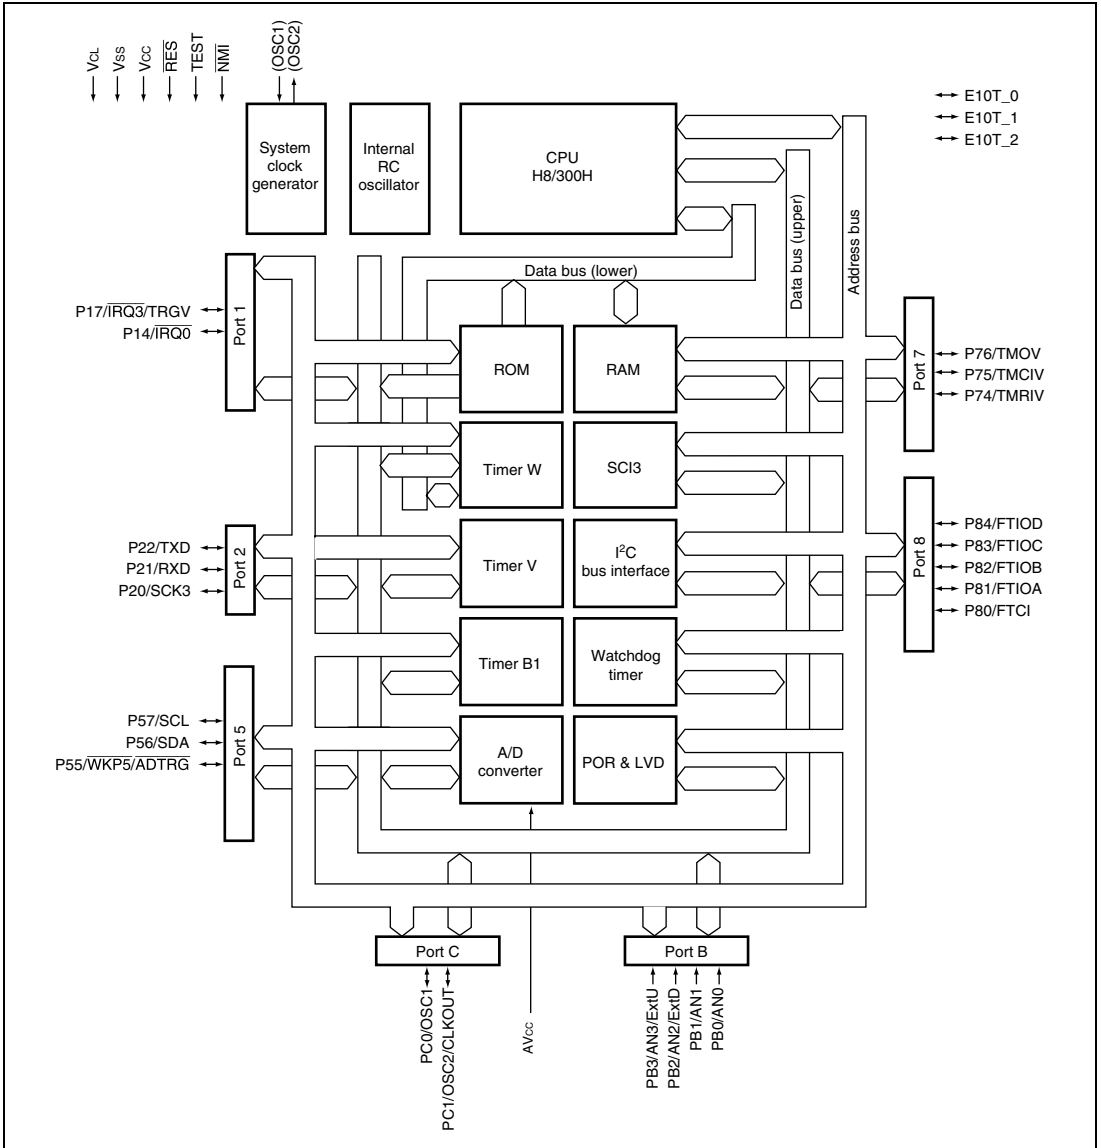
$V_{CL}$
$V_{SS}$
$V_{CC}$
$\overline{RES}$
TEST
$\overline{NMI}$
(OSC1)
(OSC2)

System clock generator

Internal RC oscillator

CPU H8/300H

E10T_0
E10T_1
E10T_2

Data bus (lower)
Data bus (upper)
Address bus

Port 1
P17/$\overline{IRQ3}$/TRGV
P14/$\overline{IRQ0}$

ROM
RAM
Timer W
SCI3
Timer V
$I^2C$ bus interface
Timer B1
Watchdog timer
A/D converter
POR & LVD

Port 7
P76/TMOV
P75/TMCIV
P74/TMRIV

Port 8
P84/FTIOD
P83/FTIOC
P82/FTIOB
P81/FTIOA
P80/FTCI

Port 2
P22/TXD
P21/RXD
P20/SCK3

Port 5
P57/SCL
P56/SDA
P55/$\overline{WKP5}$/$\overline{ADTRG}$

Port C
PC0/OSC1
PC1/OSC2/CLKOUT

$AV_{CC}$

Port B
PB3/AN3/ExtU
PB2/AN2/ExtD
PB1/AN1
PB0/AN0